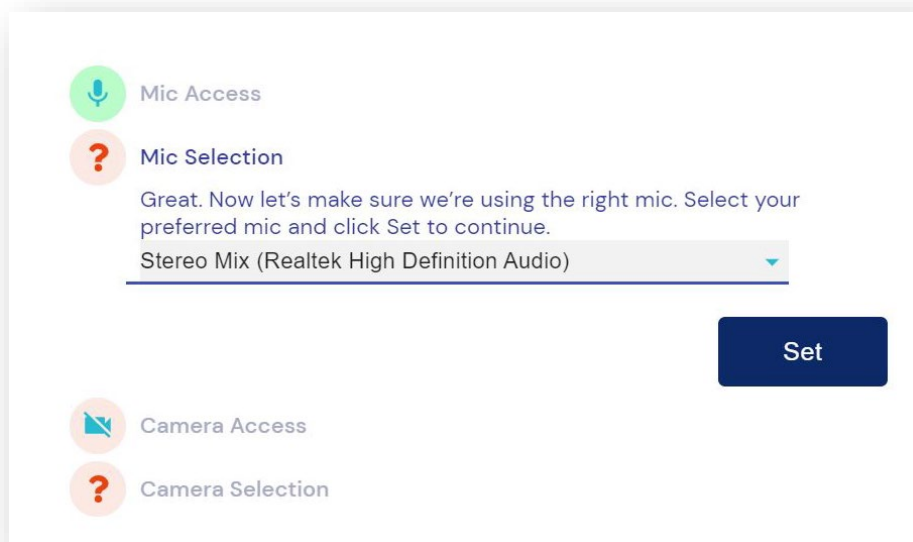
Mic Access

?

Mic Selection

Great. Now let's make sure we're using the right mic. Select your preferred mic and click Set to continue.

Stereo Mix (Realtek High Definition Audio)

Set

Camera Access

?

Camera Selection